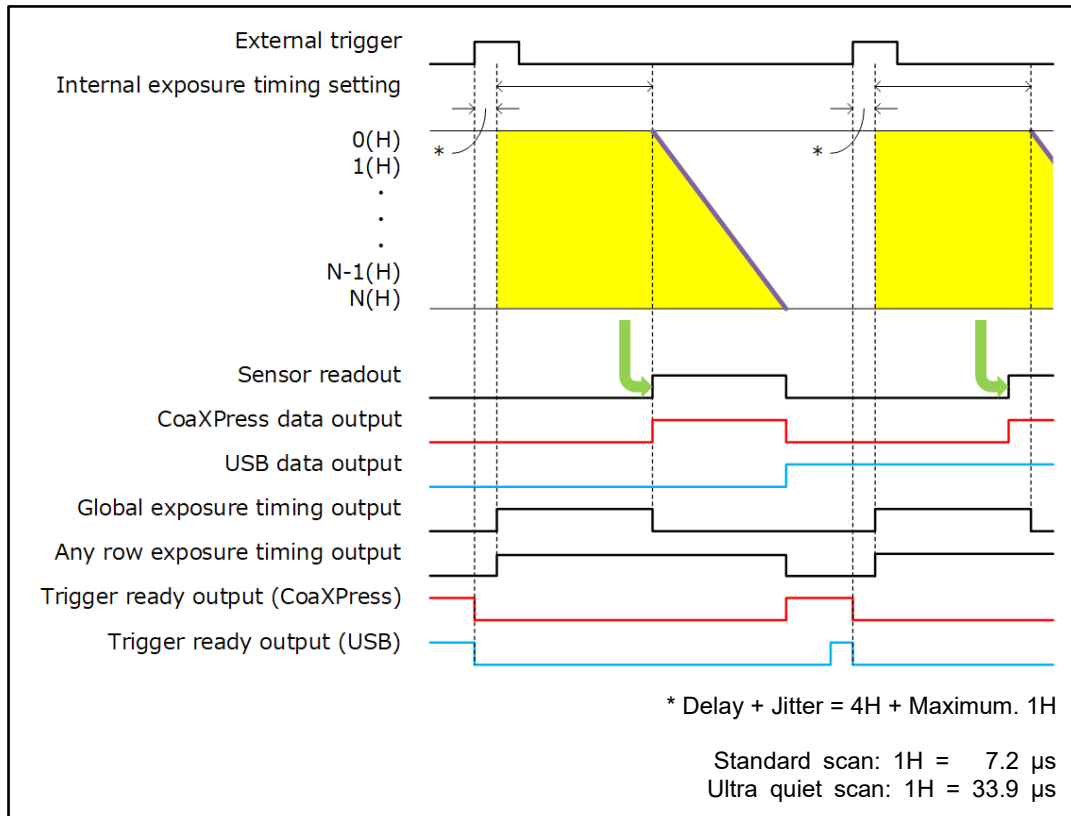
External trigger
Internal exposure timing setting
*
*
0(H)
1(H)
.
.
.
N-1(H)
N(H)
Sensor readout
CoaXPress data output
USB data output
Global exposure timing output
Any row exposure timing output
Trigger ready output (CoaXPress)
Trigger ready output (USB)

* Delay + Jitter = 4H + Maximum. 1H

Standard scan: 1H = 7.2 μs
Ultra quiet scan: 1H = 33.9 μs